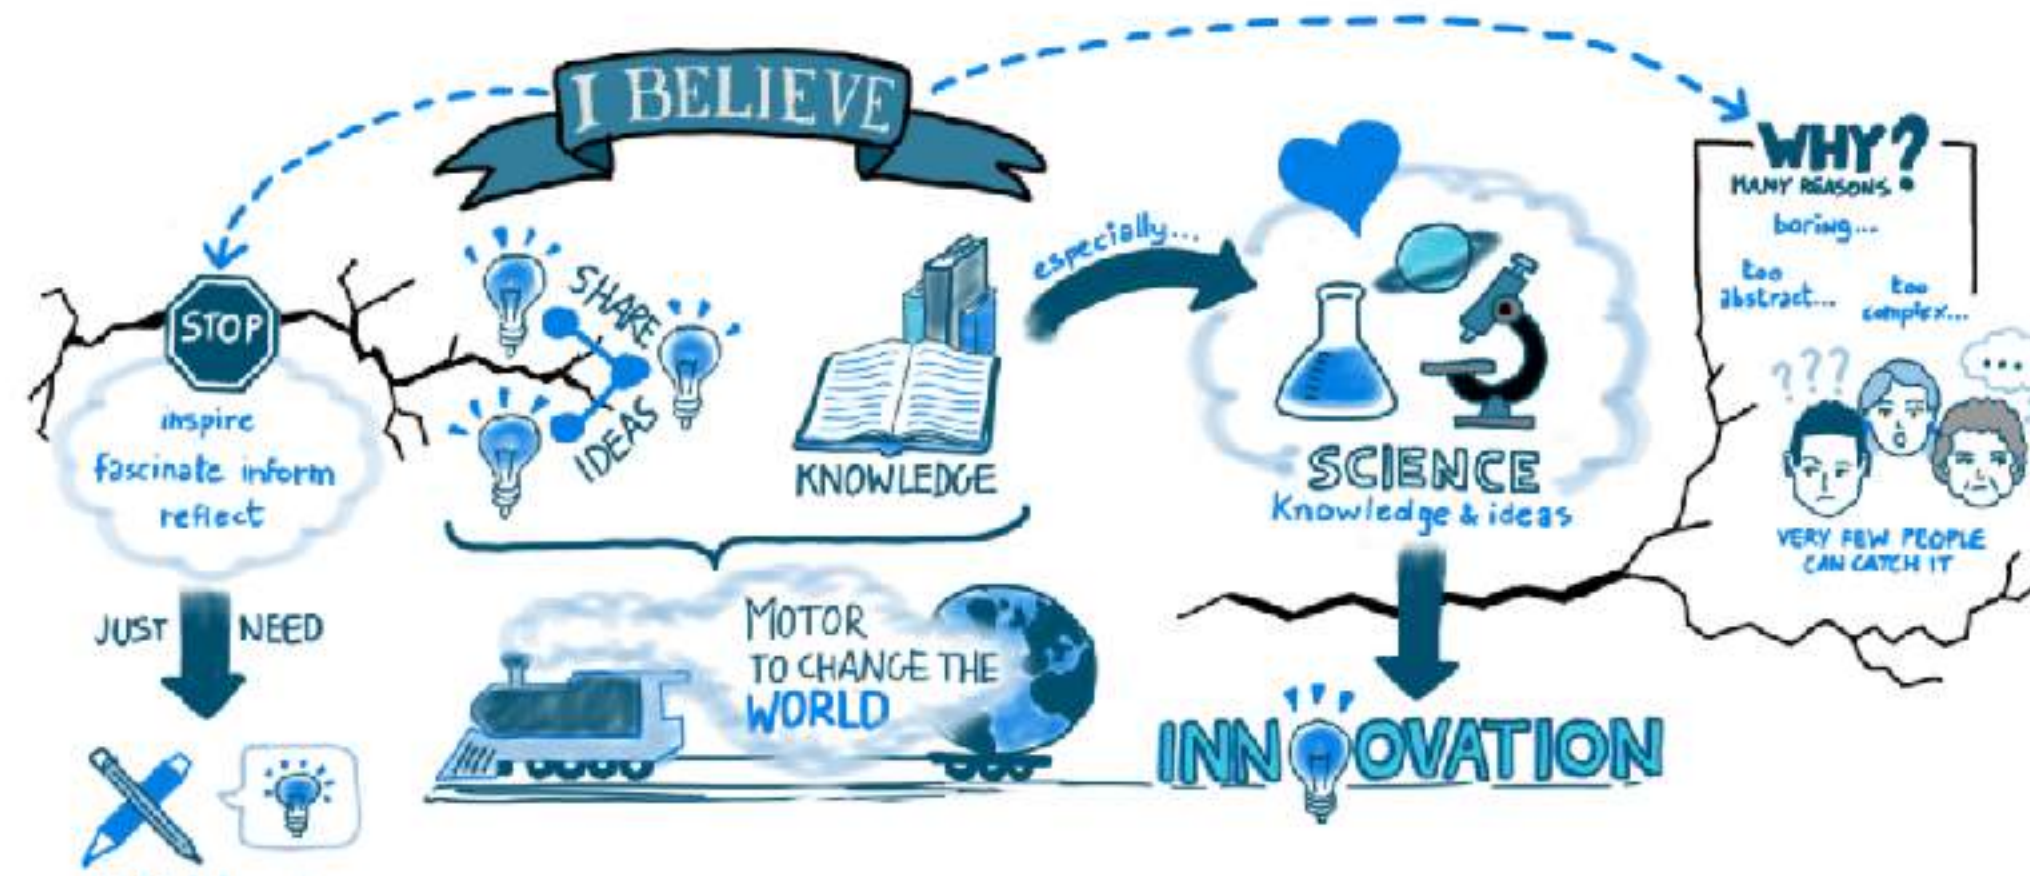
I BELIEVE

STOP
inspire
fascinate inform
reflect

JUST NEED

SHARE IDEAS

KNOWLEDGE

MOTOR
TO CHANGE THE
WORLD

especially...

SCIENCE
Knowledge & ideas

INNOVATION

WHY?
MANY REASONS
boring...
too abstract...
too complex...
???
...
VERY FEW PEOPLE CAN CATCH IT